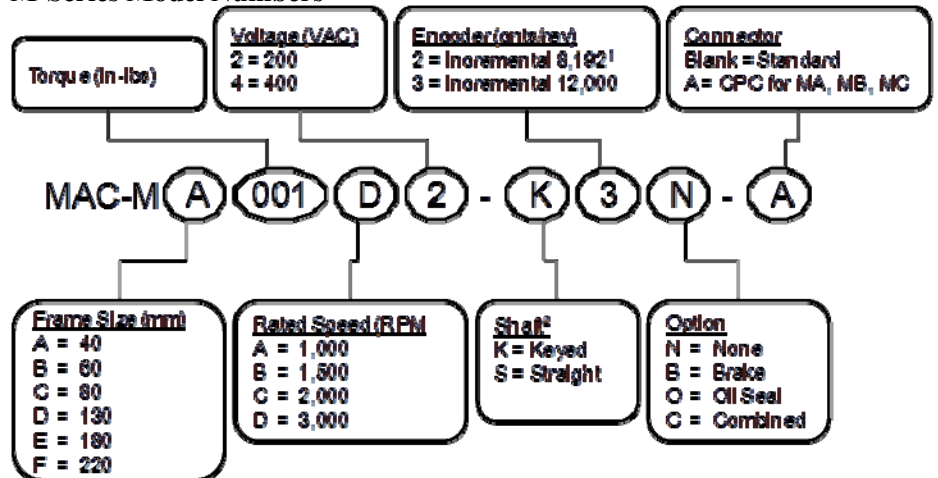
M Series Model Numbers

Torque (in-lbs)

Voltage (VAC)
2 = 200
4 = 400

Encoder (cnts/rev)
2 = Incremental 8,192¹
3 = Incremental 12,000

Connector
Blank = Standard
A= CPC for MA, MB, MC

MAC-M A 001 D 2 - K 3 N - A

Frame Size (mm)
A = 40
B = 60
C = 80
D = 130
E = 180
F = 220

Rated Speed (RPM
A = 1,000
B = 1,500
C = 2,000
D = 3,000

Shaft²
K = Keyed
S = Straight

Option
N = None
B = Brake
O = Oil Seal
C = Combined